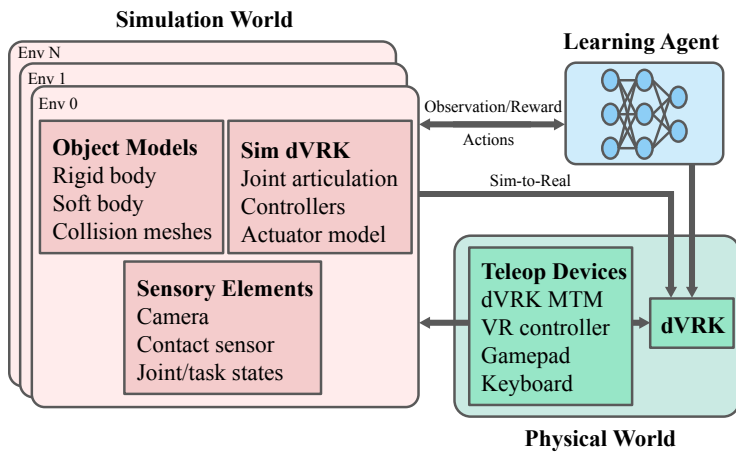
Simulation World

Env N

Env 1

Env 0

Object Models
Rigid body
Soft body
Collision meshes

Sim dVRK
Joint articulation
Controllers
Actuator model

Sensory Elements
Camera
Contact sensor
Joint/task states

Learning Agent

Observation/Reward

Actions

Sim-to-Real

Teleop Devices
dVRK MTM
VR controller
Gamepad
Keyboard

dVRK

Physical World